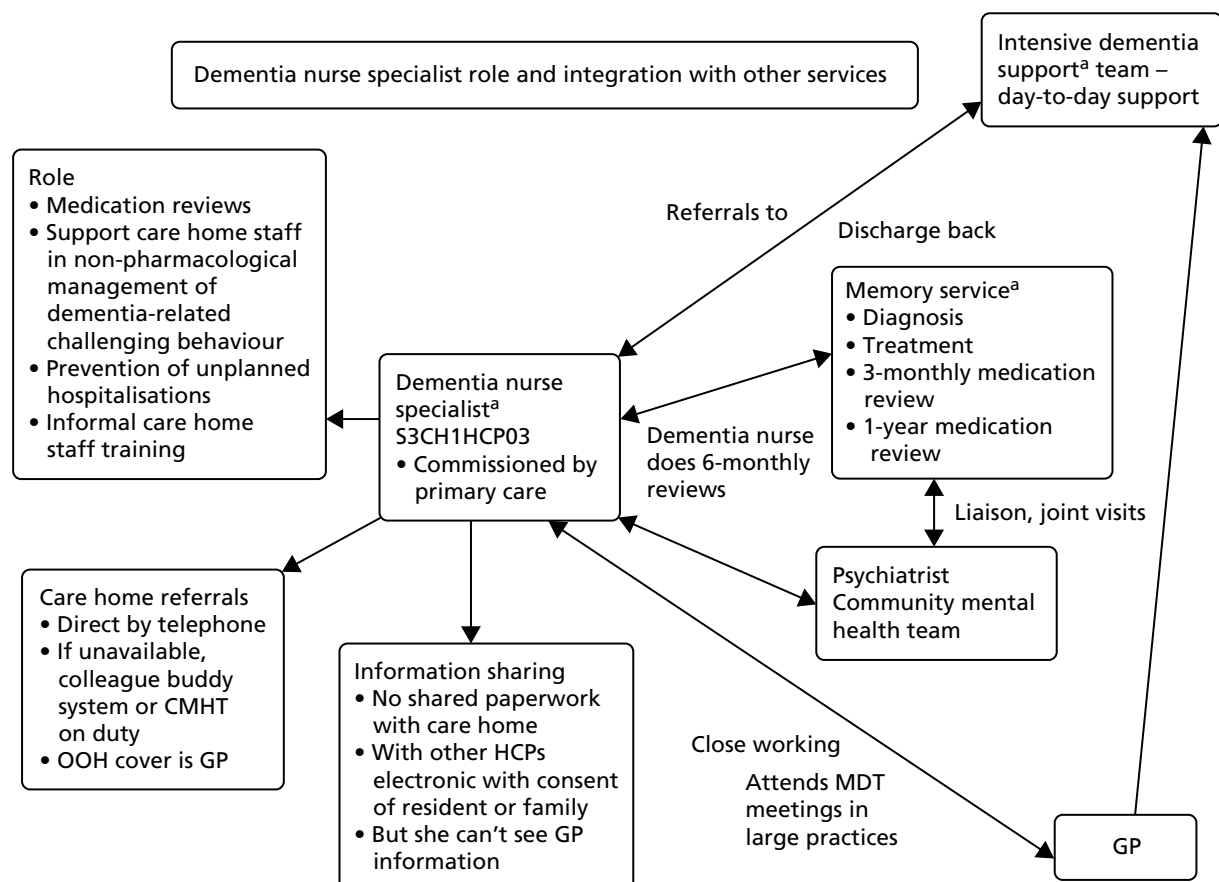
Dementia nurse specialist role and integration with other services

Intensive dementia support$^a$ team – day-to-day support

Role
• Medication reviews
• Support care home staff in non-pharmacological management of dementia-related challenging behaviour
• Prevention of unplanned hospitalisations
• Informal care home staff training

Referrals to

Discharge back

Memory service$^a$
• Diagnosis
• Treatment
• 3-monthly medication review
• 1-year medication review

Dementia nurse specialist$^a$
S3CH1HCP03
• Commissioned by primary care

Dementia nurse does 6-monthly reviews

Liaison, joint visits

Psychiatrist
Community mental health team

Care home referrals
• Direct by telephone
• If unavailable, colleague buddy system or CMHT on duty
• OOH cover is GP

Information sharing
• No shared paperwork with care home
• With other HCPs electronic with consent of resident or family
• But she can't see GP information

Close working

Attends MDT meetings in large practices

GP